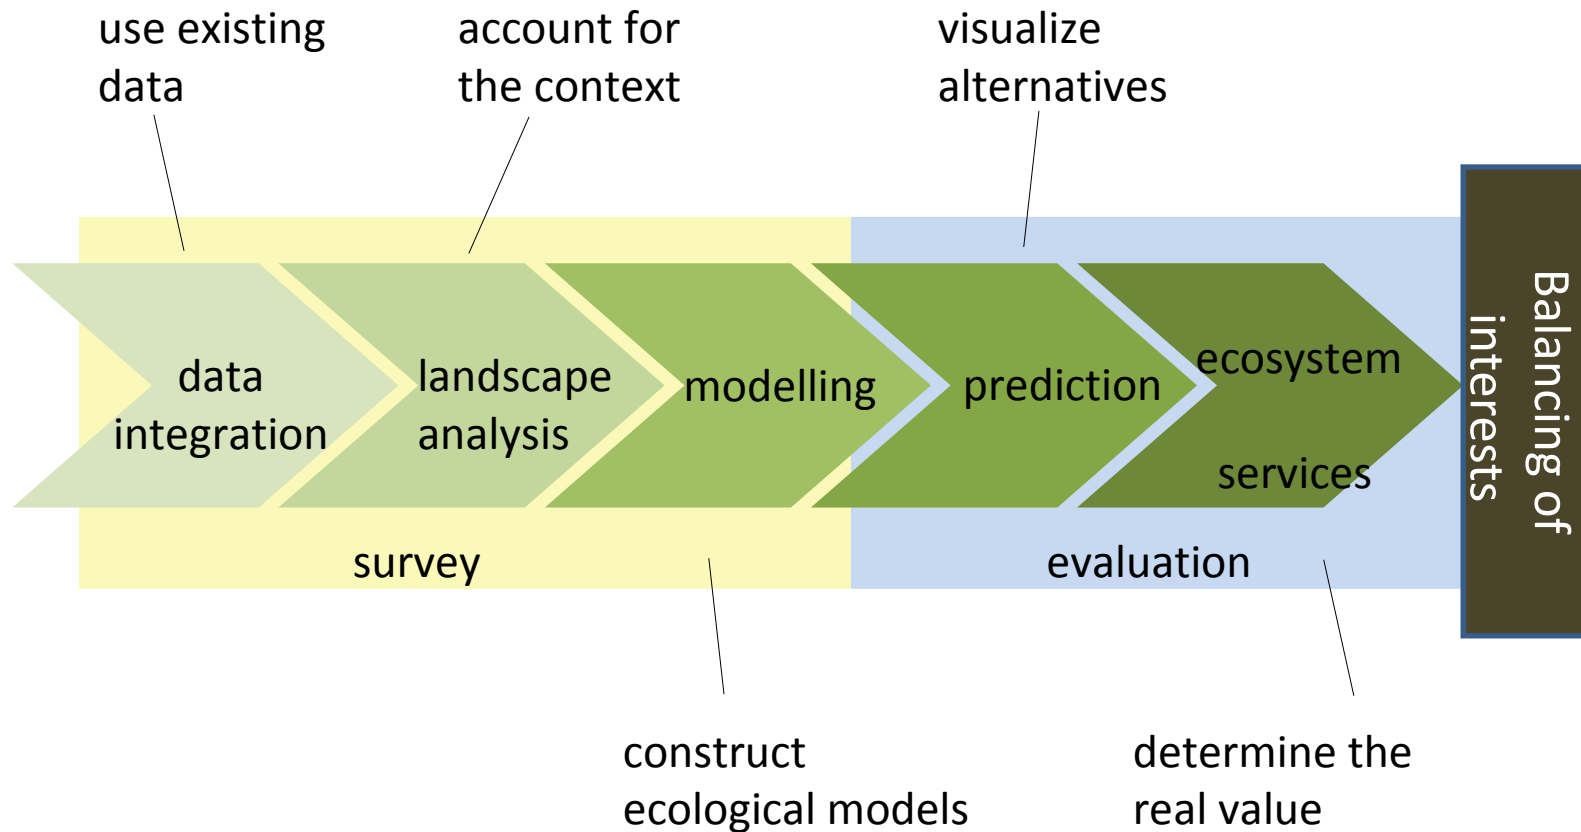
use existing data

account for the context

visualize alternatives

data integration

landscape analysis

modelling

prediction

ecosystem services

Balancing of interests

survey

evaluation

construct ecological models

determine the real value